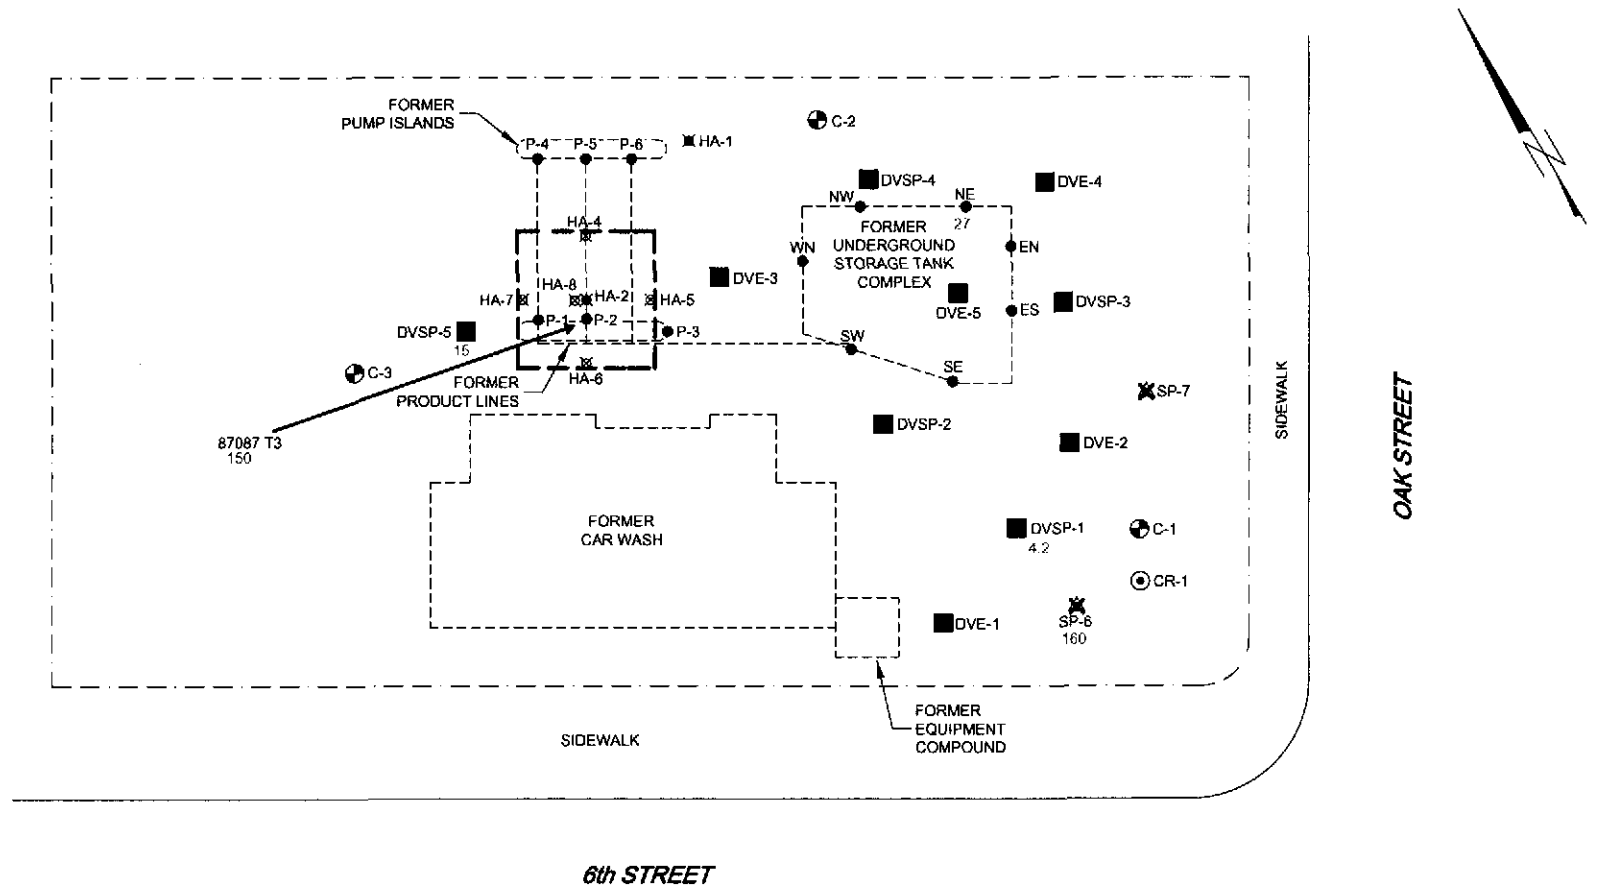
FORMER PUMP ISLANDS

P-4 P-5 P-6

HA-1

C-2

DVSP-4

DVE-4

NW

NE 27

FORMER UNDERGROUND STORAGE TANK COMPLEX

EN

WN

HA-4

DVE-3

HA-8

HA-7

HA-2

HA-5

DVE-5

ES

DVSP-3

DVSP-5 15

P-1

P-2

P-3

SW

C-3

HA-6

SE

FORMER PRODUCT LINES

SP-7

87087 T3 150

DVSP-2

DVE-2

SIDEWALK

OAK STREET

FORMER CAR WASH

DVSP-1 4.2

C-1

CR-1

DVE-1

SP-6 160

FORMER EQUIPMENT COMPOUND

SIDEWALK

6th STREET

N